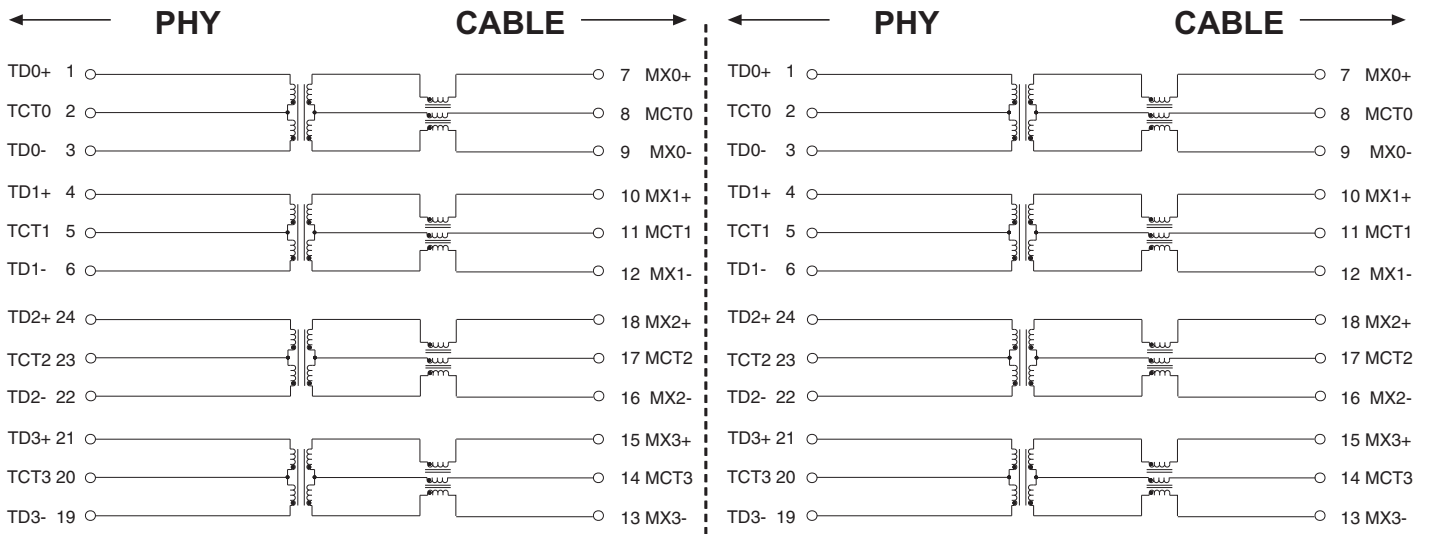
PHY CABLE

TD0+ 1
TCT0 2
TD0- 3
TD1+ 4
TCT1 5
TD1- 6
TD2+ 24
TCT2 23
TD2- 22
TD3+ 21
TCT3 20
TD3- 19

7 MX0+
8 MCT0
9 MX0-
10 MX1+
11 MCT1
12 MX1-
18 MX2+
17 MCT2
16 MX2-
15 MX3+
14 MCT3
13 MX3-

PHY CABLE

TD0+ 1
TCT0 2
TD0- 3
TD1+ 4
TCT1 5
TD1- 6
TD2+ 24
TCT2 23
TD2- 22
TD3+ 21
TCT3 20
TD3- 19

7 MX0+
8 MCT0
9 MX0-
10 MX1+
11 MCT1
12 MX1-
18 MX2+
17 MCT2
16 MX2-
15 MX3+
14 MCT3
13 MX3-